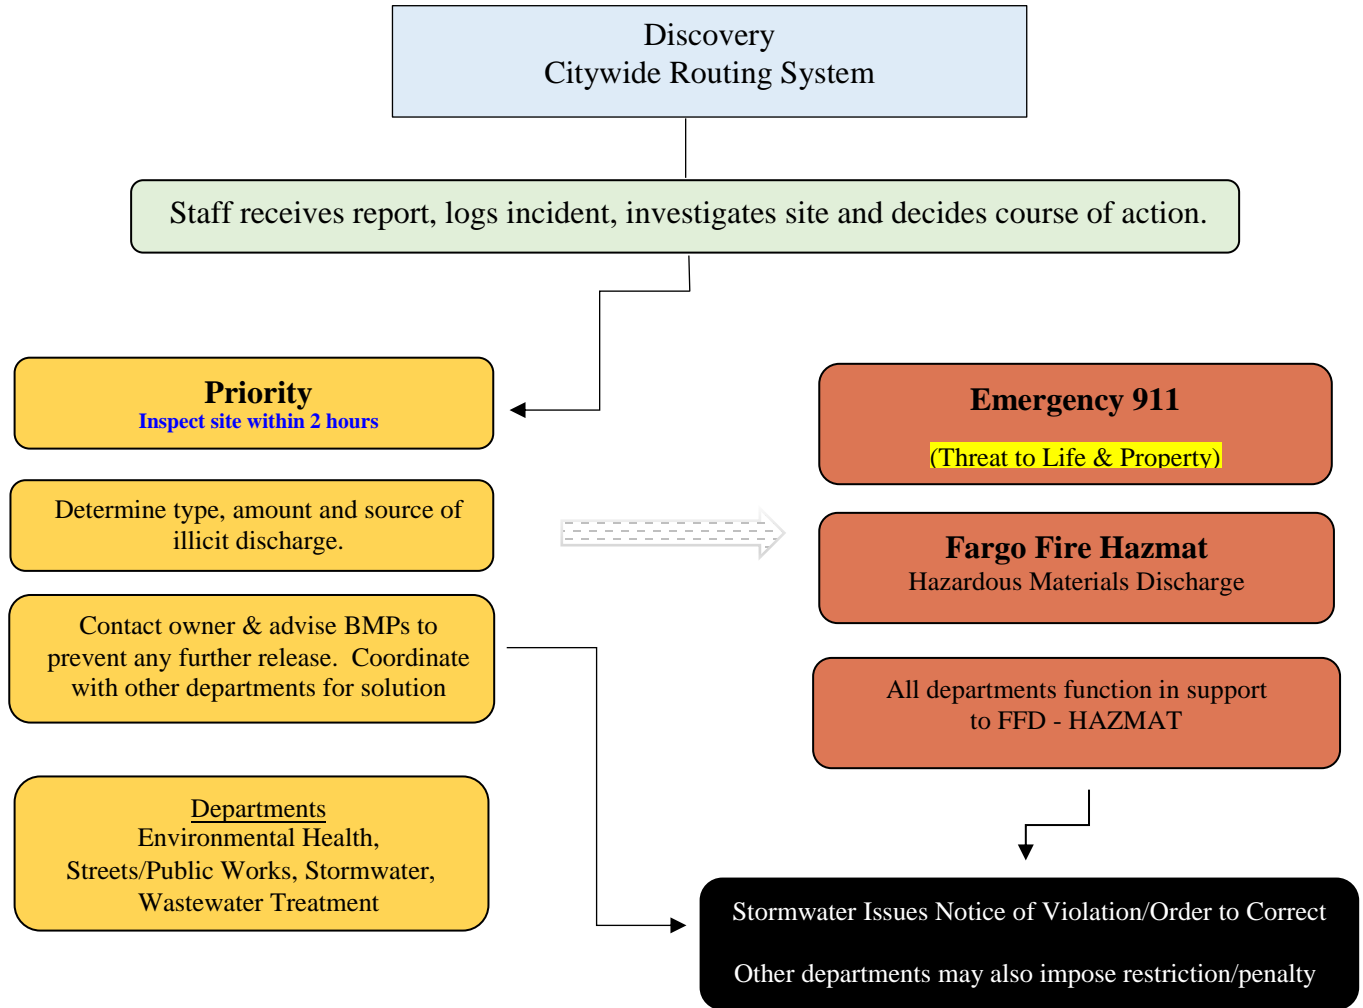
Discovery
Citywide Routing System

Staff receives report, logs incident, investigates site and decides course of action.

Priority
Inspect site within 2 hours

Determine type, amount and source of illicit discharge.

Contact owner & advise BMPs to prevent any further release. Coordinate with other departments for solution

Departments
Environmental Health,
Streets/Public Works, Stormwater,
Wastewater Treatment

Emergency 911

(Threat to Life & Property)

Fargo Fire Hazmat
Hazardous Materials Discharge

All departments function in support to FFD - HAZMAT

Stormwater Issues Notice of Violation/Order to Correct

Other departments may also impose restriction/penalty